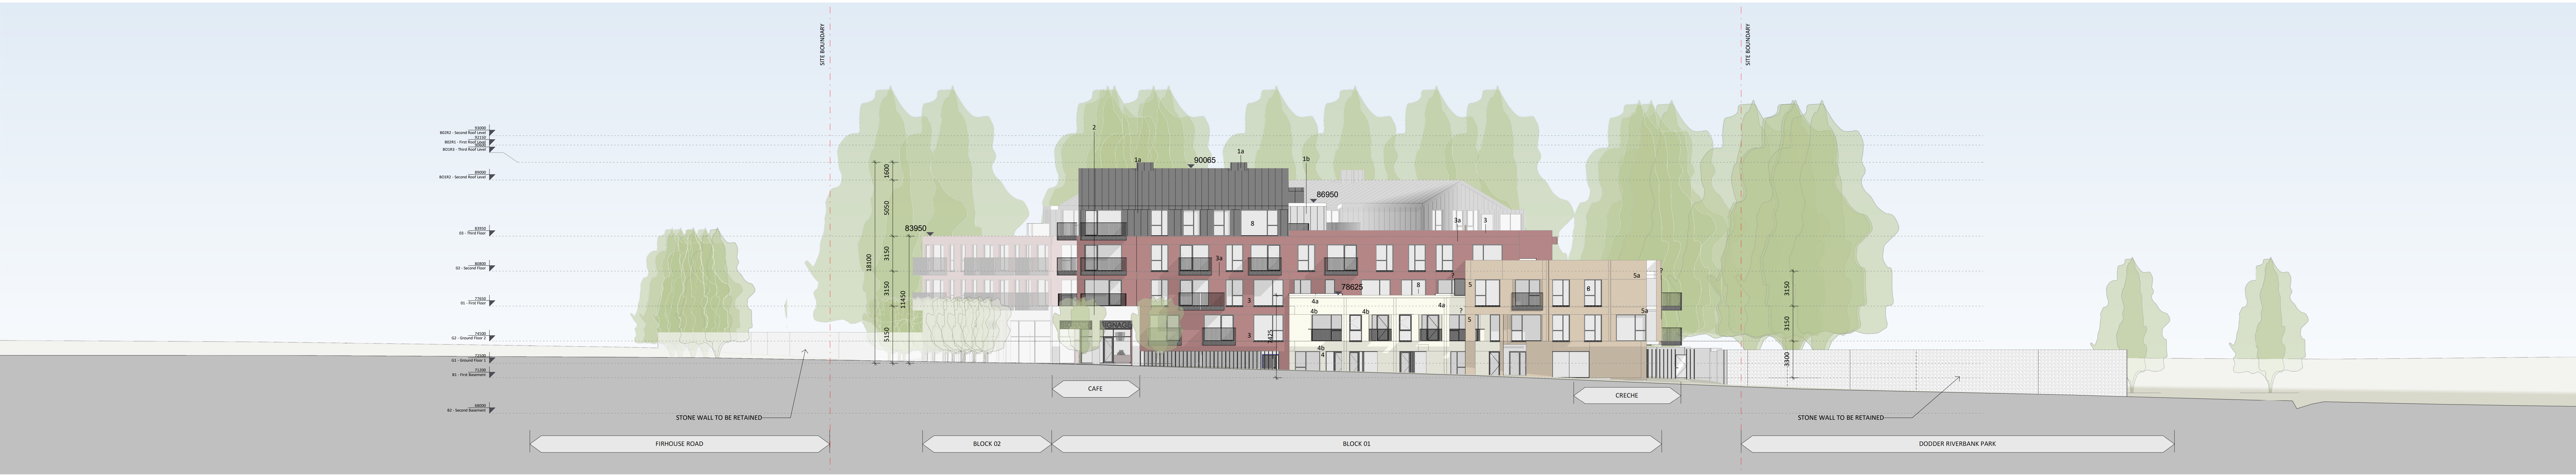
SITE BOUNDARY

SITE BOUNDARY

93000
B01R1 - Second Roof Level
92150
B02R1 - First Roof Level
B01R3 - Third Roof Level

89000
B01R2 - Second Roof Level

83950
03 - Third Floor

80800
02 - Second Floor

77650
01 - First Floor

74100
G2 - Ground Floor 2

72500
G1 - Ground Floor 1

71300
B1 - First Basement

68000
B2 - Second Basement

1600
5050
3150
3150
5150
18100
11450

83950

2
1a
90065
1a
1b
86950
8
3a
3
3a
3
3
78625
4a
4b
4b
4a
4b
?
5
4b
4
3
5
8
5a
?
5a
3425

3150
3150
3300

CAFE

CRECHE

STONE WALL TO BE RETAINED

STONE WALL TO BE RETAINED

FIRHOUSE ROAD

BLOCK 02

BLOCK 01

DODDER RIVERBANK PARK